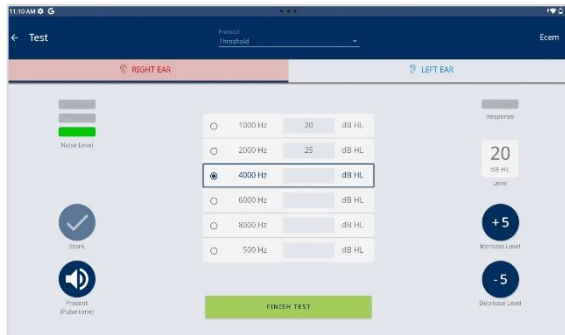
11:10 AM ⚙ G

← Test

Protocol
Threshold

Ecem

RIGHT EAR

LEFT EAR

Noise Level

| | | | |
|---|---|---|---|
| ○ | 1000 Hz | 20 | dB HL |
| ○ | 2000 Hz | 25 | dB HL |
| ◉ | 4000 Hz | | dB HL |
| ○ | 6000 Hz | | dB HL |
| ○ | 8000 Hz | | dB HL |
| ○ | 500 Hz | | dB HL |

Response

20
dB HL
Level

+5
Increase Level

-5
Decrease Level

Store

Present
(Pulse tone)

FINISH TEST